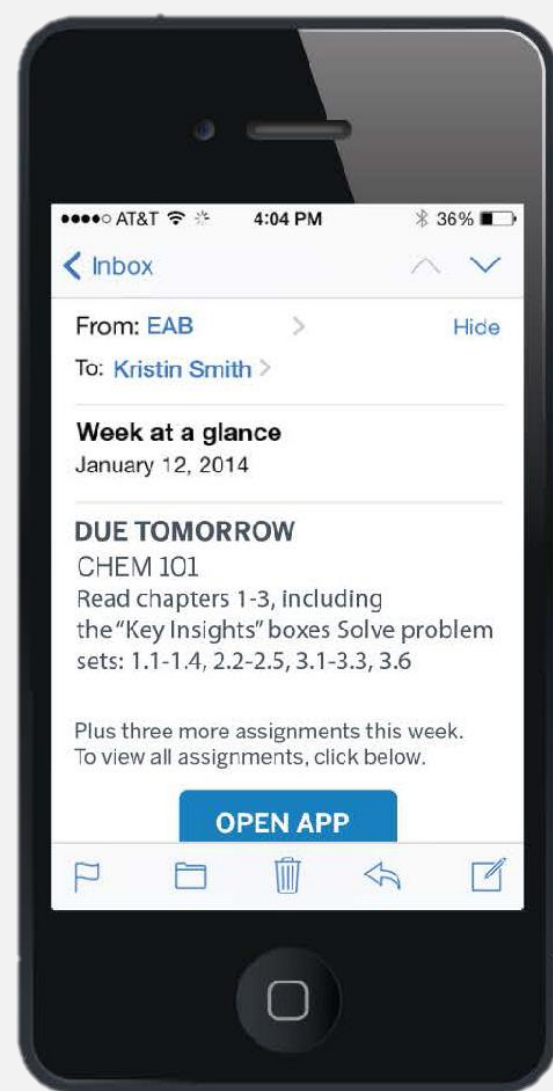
●●●●○ AT&T 4:04 PM 36%

< Inbox

From: EAB > Hide

To: Kristin Smith >

Week at a glance
January 12, 2014

DUE TOMORROW
CHEM 101
Read chapters 1-3, including the "Key Insights" boxes Solve problem sets: 1.1-1.4, 2.2-2.5, 3.1-3.3, 3.6

Plus three more assignments this week. To view all assignments, click below.

OPEN APP